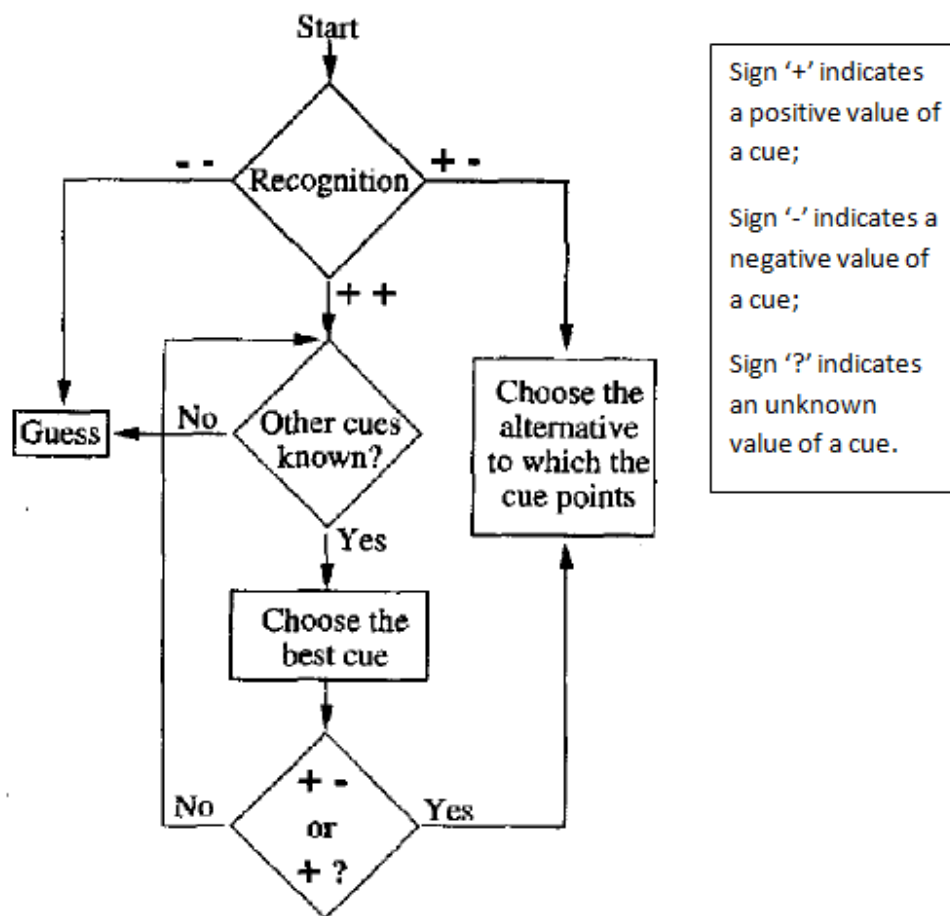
Start

Recognition

- -

+ -

+ +

Guess

No

Other cues known?

Yes

Choose the best cue

Choose the alternative to which the cue points

No

+ - or + ?

Yes

Sign ‘+’ indicates a positive value of a cue;

Sign ‘-’ indicates a negative value of a cue;

Sign ‘?’ indicates an unknown value of a cue.